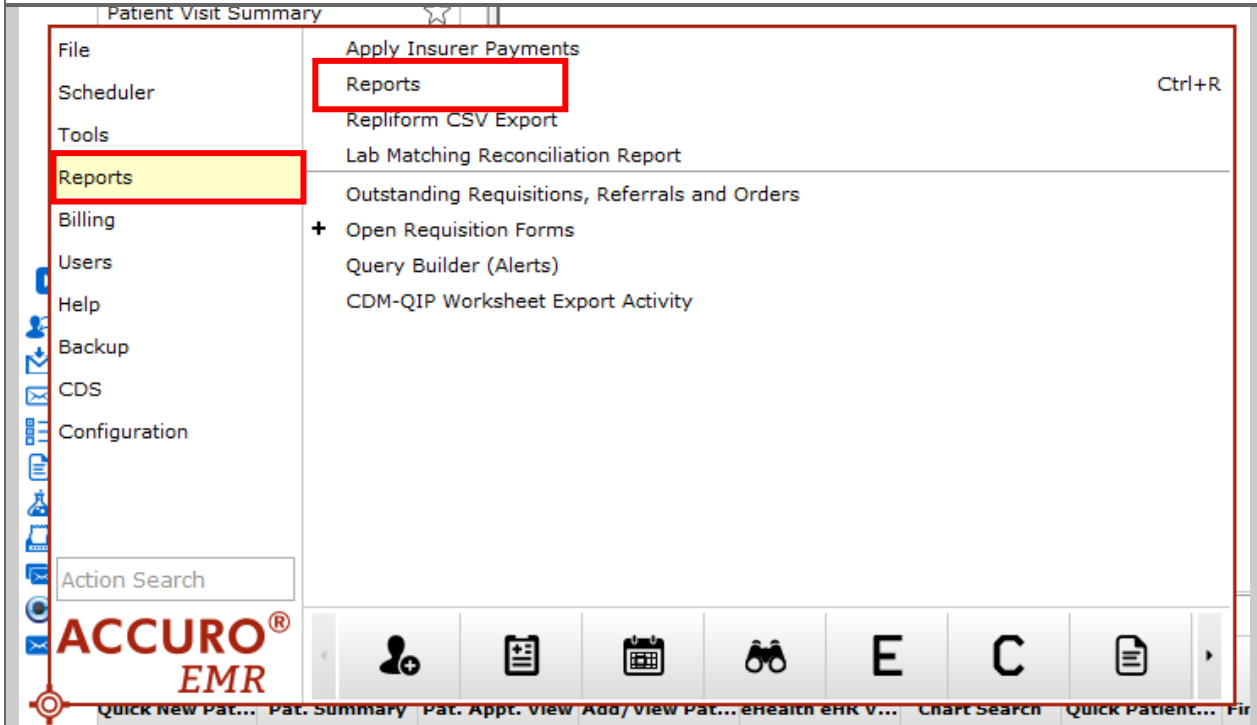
Patient Visit Summary

File
Scheduler
Tools
Reports
Billing
Users
Help
Backup
CDS
Configuration

Apply Insurer Payments
Reports Ctrl+R
Repliform CSV Export
Lab Matching Reconciliation Report
Outstanding Requisitions, Referrals and Orders
+ Open Requisition Forms
Query Builder (Alerts)
CDM-QIP Worksheet Export Activity

Action Search

ACCURO® EMR

E
C

Quick New Pat... Pat. Summary Pat. Appt. View Add/View Pat... eHealth eHR V... Chart Search Quick Patient... Fi